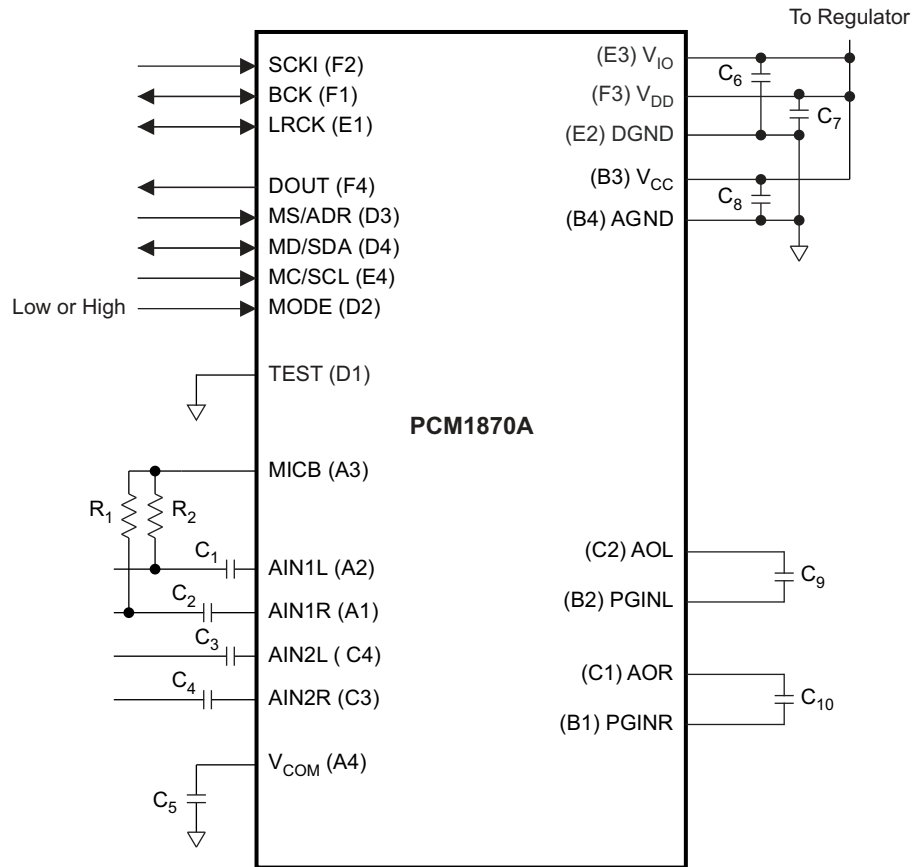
To Regulator

SCKI (F2)
BCK (F1)
LRCK (E1)
DOUT (F4)
MS/ADR (D3)
MD/SDA (D4)
MC/SCL (E4)
Low or High
MODE (D2)
TEST (D1)
MICB (A3)
$R_1$
$R_2$
$C_1$
AIN1L (A2)
$C_2$
AIN1R (A1)
$C_3$
AIN2L ( C4)
$C_4$
AIN2R (C3)
$V_{COM}$ (A4)
$C_5$

(E3) $V_{IO}$
$C_6$
(F3) $V_{DD}$
$C_7$
(E2) DGND
(B3) $V_{CC}$
$C_8$
(B4) AGND

PCM1870A

(C2) AOL
$C_9$
(B2) PGINL
(C1) AOR
$C_{10}$
(B1) PGINR